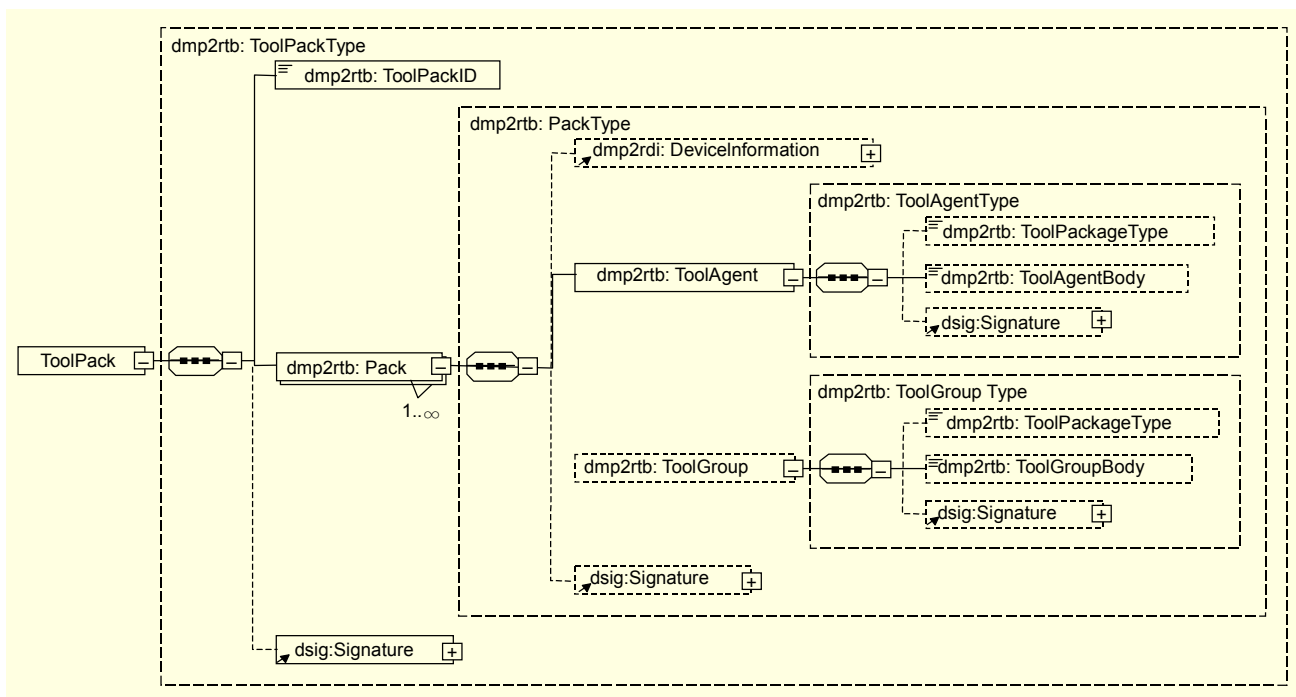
dmp2rtb: ToolPackType

dmp2rtb: ToolPackID

dmp2rtb: PackType

dmp2rdi: DeviceInformation

dmp2rtb: ToolAgentType

dmp2rtb: ToolPackageType

dmp2rtb: ToolAgent

dmp2rtb: ToolAgentBody

dsig:Signature

ToolPack

dmp2rtb: Pack

1..$\infty$

dmp2rtb: ToolGroup Type

dmp2rtb: ToolPackageType

dmp2rtb: ToolGroup

dmp2rtb: ToolGroupBody

dsig:Signature

dsig:Signature

dsig:Signature